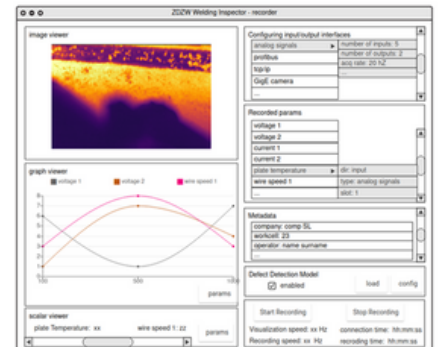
ZGZW Welding Inspector - recorder

image viewer

graph viewer

voltage 1　voltage 2　wire speed 1

8
7
6
5
4
3
2
1
0

100　200　300

params

scalar viewer

plate Temperature: xx　wire speed 1: zz

params

Configuring input/output interfaces

| analog signals | number of inputs: 5 |
|---|---|
| profibus | number of outputs: 2 |
| tcp/ip | acq rate: 20 hZ |
| GigE camera | |
| ... | |

Recorded params

| voltage 1 | |
|---|---|
| voltage 2 | |
| current 1 | |
| current 2 | |
| plate temperature | dir: input |
| wire speed 1 | type: analog signals |
| ... | slot: 1 |

Metadata

company: comp SL
workcell: 23
operator: name surname
...

Defect Detection Model

enabled　load　config

Start Recording　Stop Recording

Visualization speed: xx Hz　connection time: hh:mm:ss

Recording speed: xx Hz　recording time: hh:mm:ss